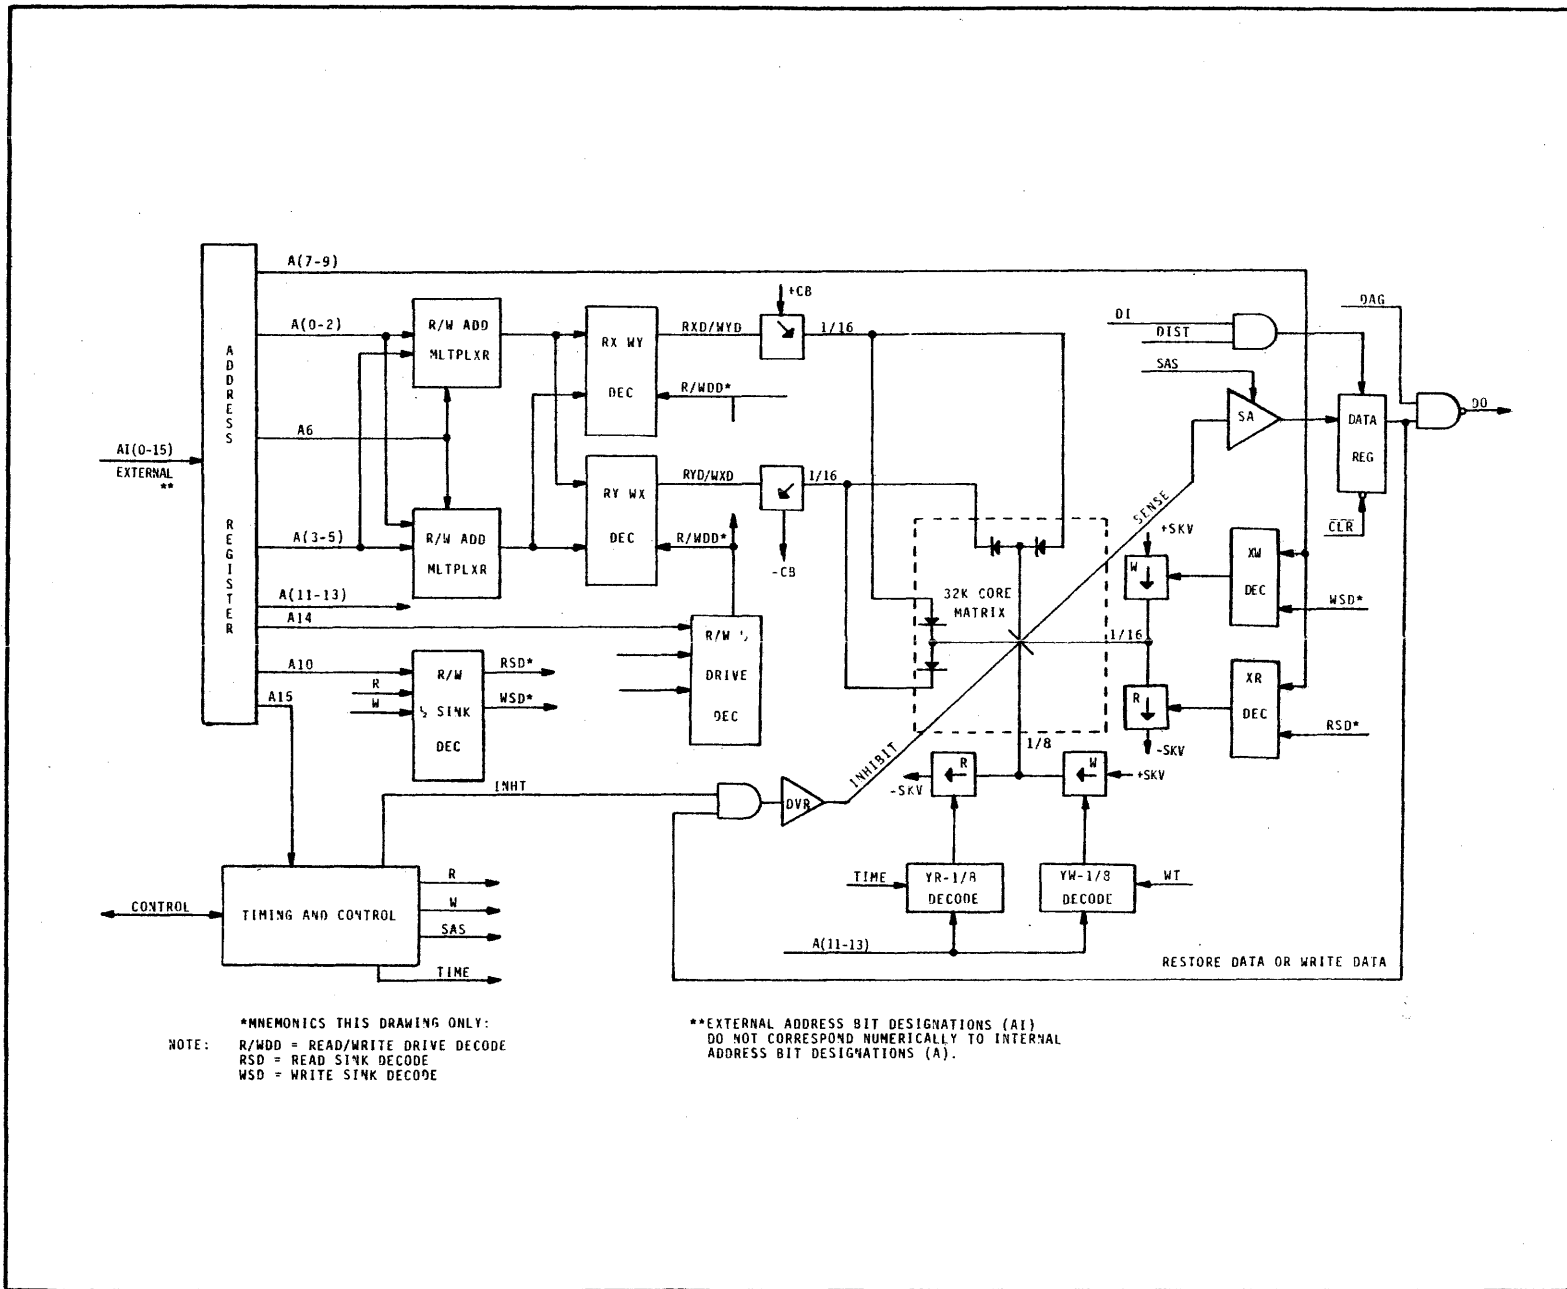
A(7-9)

A(0-2)

A6

A(3-5)

A(11-13)

A14

A10

A15

AI(0-15)
EXTERNAL
**

ADDRESS REGISTER

R/W ADD MLTPLXR

R/W ADD MLTPLXR

RX WY DEC

RY WX DEC

RXD/WYD

R/WDD*

RYD/WXD

R/WDD*

+CB

1/16

1/16

-CB

R/W ½ DRIVE DEC

R
W

R/W ½ SINK DEC

RSD*

WSD*

32K CORE MATRIX

SENSE

INHIBIT

1/16

1/8

DI

DIST

SAS

SA

DATA REG

CLR

OAG

DO

+SKV

W

XW DEC

WSD*

R

-SKV

XR DEC

RSD*

INHT

DVR

-SKV

R

W

+SKV

TIME

YR-1/8 DECODE

YW-1/8 DECODE

WT

A(11-13)

RESTORE DATA OR WRITE DATA

CONTROL

TIMING AND CONTROL

R

W

SAS

TIME

*MNEMONICS THIS DRAWING ONLY:

NOTE: R/WDD = READ/WRITE DRIVE DECODE
RSD = READ SINK DECODE
WSD = WRITE SINK DECODE

**EXTERNAL ADDRESS BIT DESIGNATIONS (AI) DO NOT CORRESPOND NUMERICALLY TO INTERNAL ADDRESS BIT DESIGNATIONS (A).